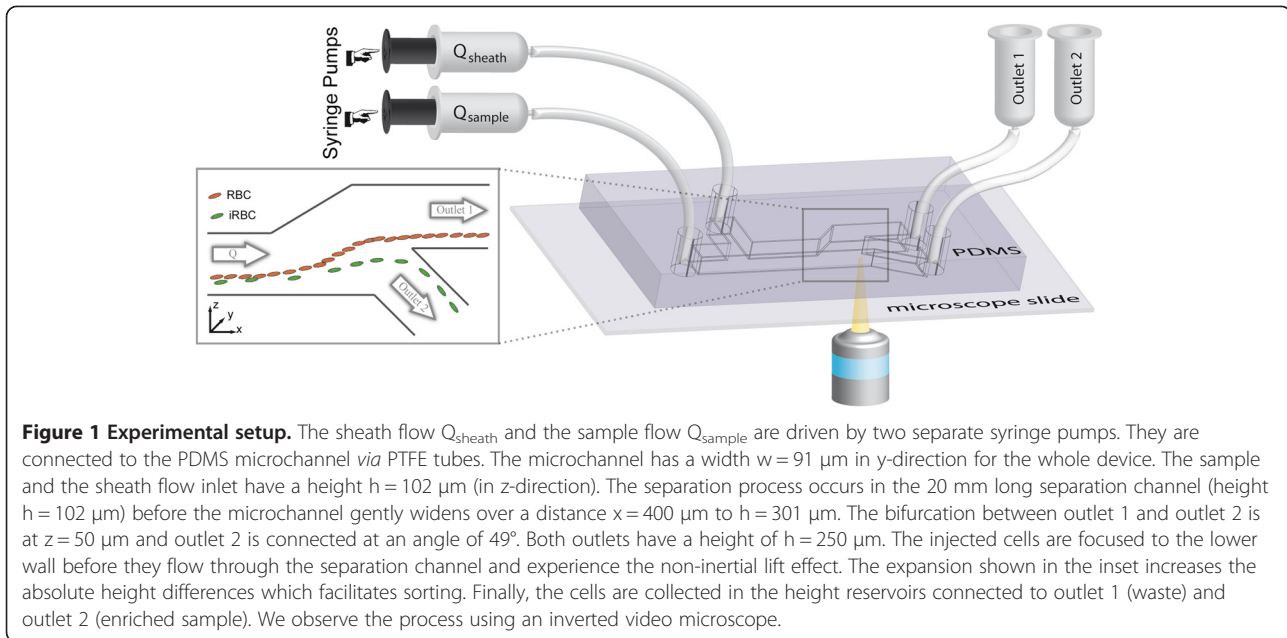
Syringe Pumps

$Q_{sheath}$

$Q_{sample}$

Outlet 1

Outlet 2

RBC

iRBC

Outlet 1

Q

Outlet 2

z

y

x

PDMS

microscope slide

**Figure 1 Experimental setup.** The sheath flow $Q_{sheath}$ and the sample flow $Q_{sample}$ are driven by two separate syringe pumps. They are connected to the PDMS microchannel *via* PTFE tubes. The microchannel has a width w = 91 μm in y-direction for the whole device. The sample and the sheath flow inlet have a height h = 102 μm (in z-direction). The separation process occurs in the 20 mm long separation channel (height h = 102 μm) before the microchannel gently widens over a distance x = 400 μm to h = 301 μm. The bifurcation between outlet 1 and outlet 2 is at z = 50 μm and outlet 2 is connected at an angle of 49°. Both outlets have a height of h = 250 μm. The injected cells are focused to the lower wall before they flow through the separation channel and experience the non-inertial lift effect. The expansion shown in the inset increases the absolute height differences which facilitates sorting. Finally, the cells are collected in the height reservoirs connected to outlet 1 (waste) and outlet 2 (enriched sample). We observe the process using an inverted video microscope.